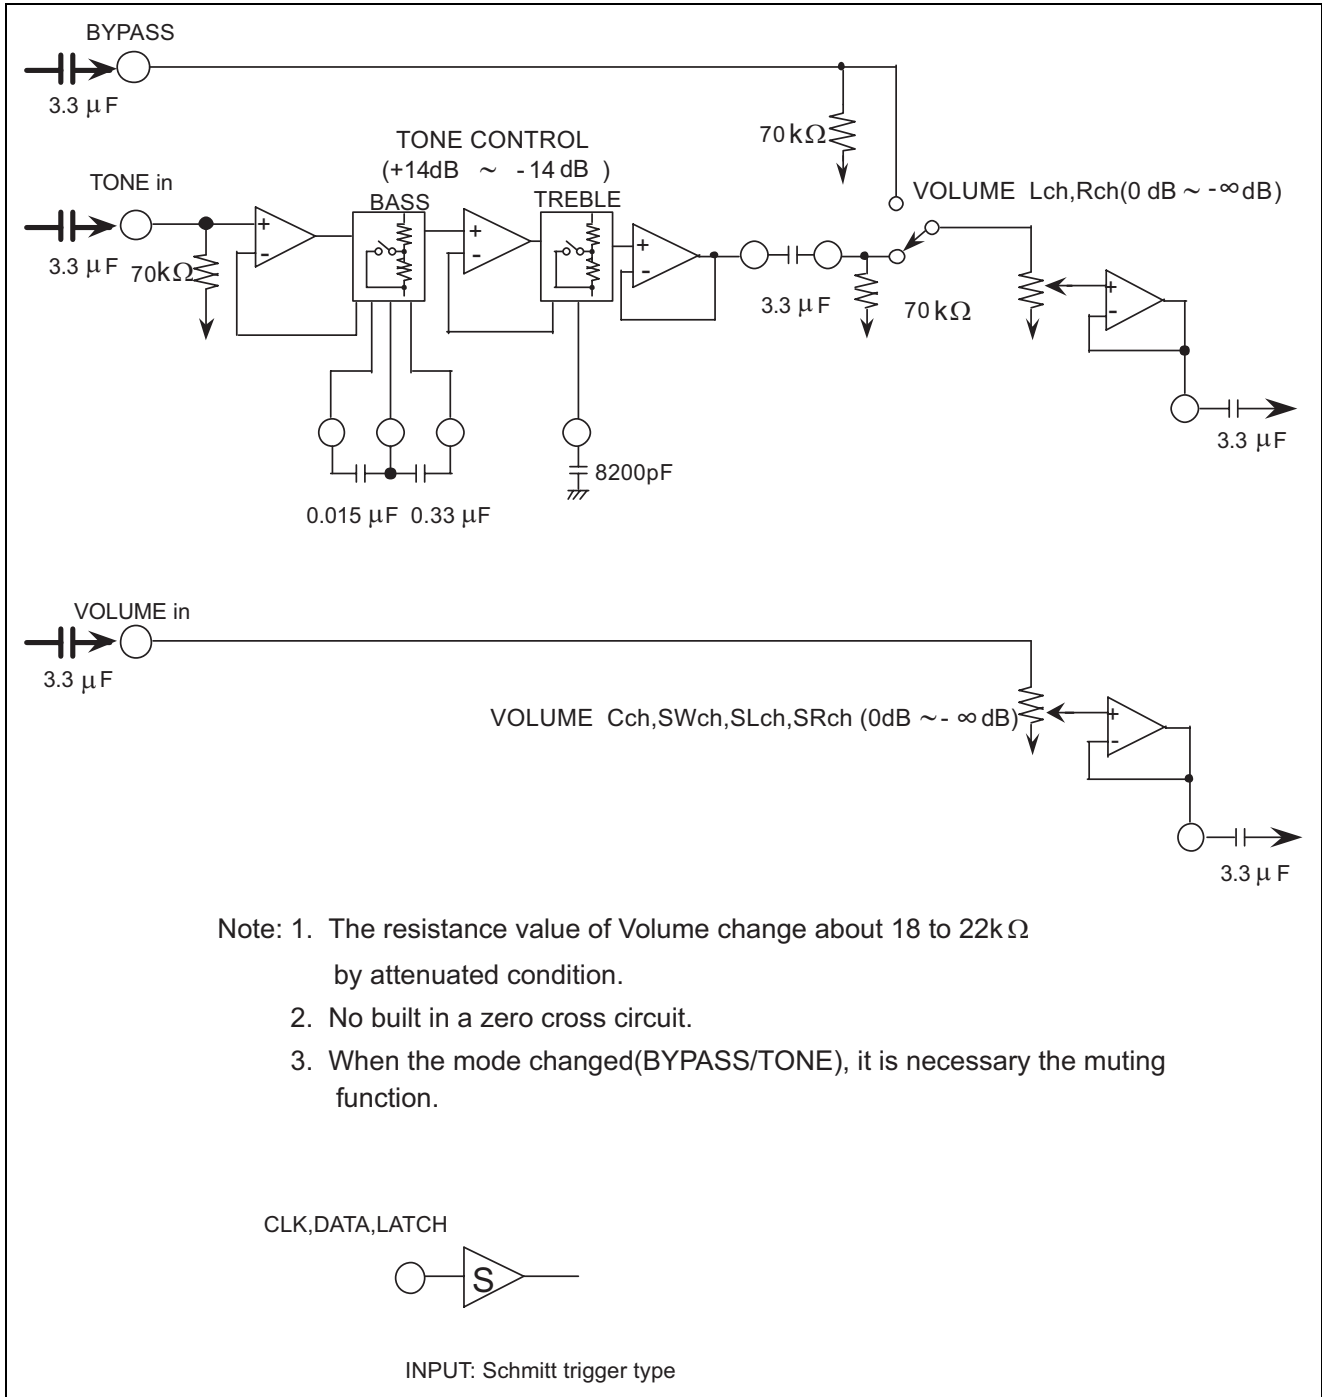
BYPASS

3.3 μF

70 kΩ

TONE CONTROL
(+14dB ~ -14 dB )

TONE in

BASS

TREBLE

VOLUME Lch,Rch(0 dB ~ -∞dB)

3.3 μF

70kΩ

+

-

3.3 μF

70 kΩ

3.3 μF

8200pF

0.015 μF 0.33 μF

VOLUME in

3.3 μF

VOLUME Cch,SWch,SLch,SRch (0dB ~- ∞dB)

3.3 μF

Note: 1. The resistance value of Volume change about 18 to 22kΩ by attenuated condition.

2. No built in a zero cross circuit.

3. When the mode changed(BYPASS/TONE), it is necessary the muting function.

CLK,DATA,LATCH

S

INPUT: Schmitt trigger type